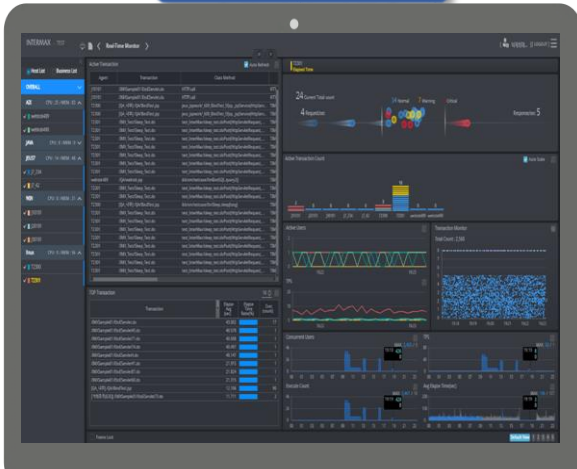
INTERMAX
Real-Time Monitor
Host List
Business List
OVERALL
Active Transaction
Agent
Transaction
Class Method
Auto Refresh
Elapsed Time
24 Current Total count
4 Regardless
24 Normal
7 Warning
Critical
Responses 5
Active Transaction Count
Auto Scale
Active Users
Transaction Monitor
Total Count : 2,500
TOP Transaction
Transaction
Concurrent Users
TPS
Execute Count
Avg Elapse Time(ms)
Alarm Level